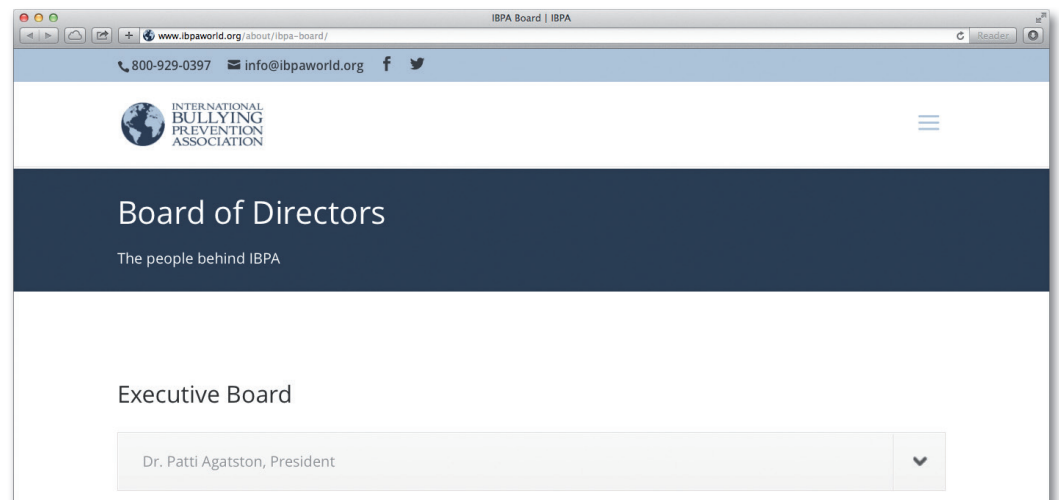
IBPA Board | IBPA

www.ibpaworld.org/about/ibpa-board/

Reader

800-929-0397 info@ibpaworld.org

INTERNATIONAL BULLYING PREVENTION ASSOCIATION

Board of Directors

The people behind IBPA

Executive Board

Dr. Patti Agatston, President